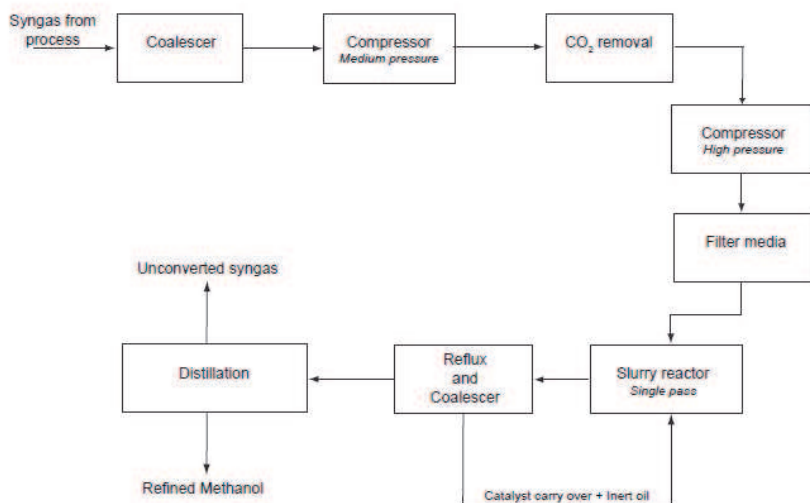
Syngas from process

Coalescer

Compressor
Medium pressure

$CO_2$ removal

Compressor
High pressure

Filter media

Slurry reactor
Single pass

Reflux and Coalescer

Distillation

Unconverted syngas

Refined Methanol

Catalyst carry over + Inert oil